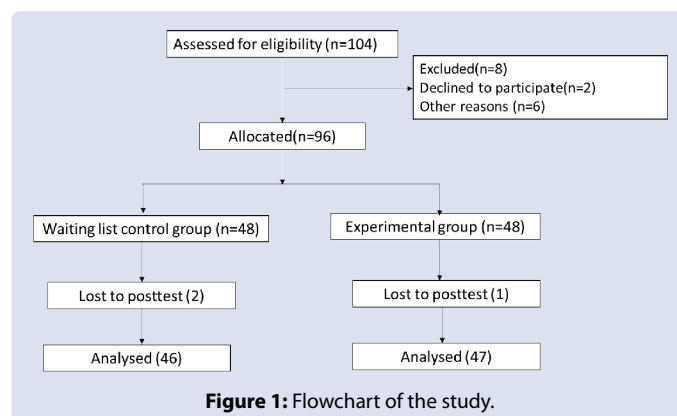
Assessed for eligibility (n=104)

Excluded(n=8)
Declined to participate(n=2)
Other reasons (n=6)

Allocated(n=96)

Waiting list control group (n=48)

Experimental group (n=48)

Lost to posttest (2)

Lost to posttest (1)

Analysed (46)

Analysed (47)

**Figure 1:** Flowchart of the study.